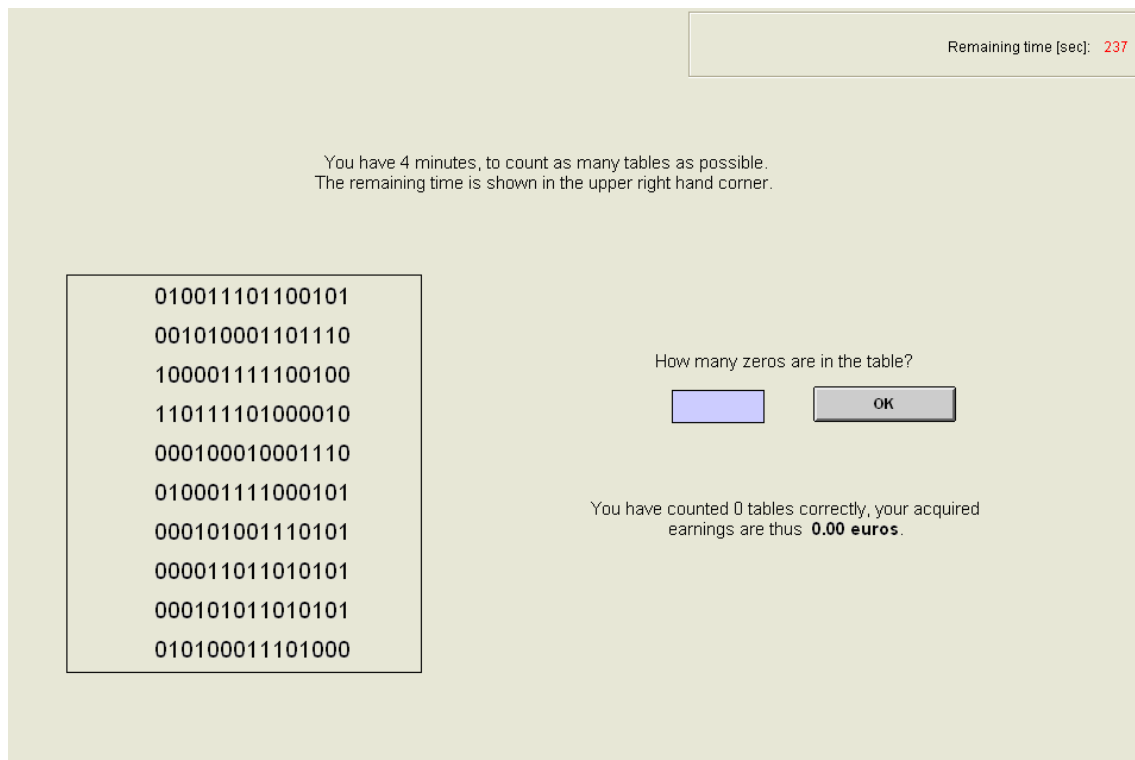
Remaining time [sec]: 237

You have 4 minutes, to count as many tables as possible.
The remaining time is shown in the upper right hand corner.

010011101100101
001010001101110
100001111100100
110111101000010
000100010001110
010001111000101
000101001110101
000011011010101
000101011010101
010100011101000

How many zeros are in the table?

OK

You have counted 0 tables correctly, your acquired earnings are thus **0.00 euros**.